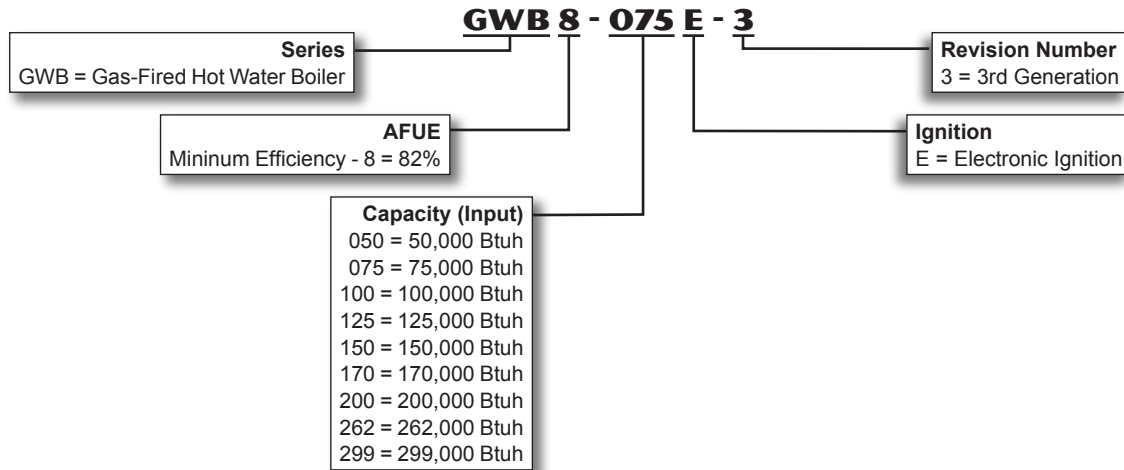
GWB 8 - 075 E - 3

Series
GWB = Gas-Fired Hot Water Boiler

AFUE
Mininum Efficiency - 8 = 82%

Capacity (Input)
050 = 50,000 Btuh
075 = 75,000 Btuh
100 = 100,000 Btuh
125 = 125,000 Btuh
150 = 150,000 Btuh
170 = 170,000 Btuh
200 = 200,000 Btuh
262 = 262,000 Btuh
299 = 299,000 Btuh

Revision Number
3 = 3rd Generation

Ignition
E = Electronic Ignition